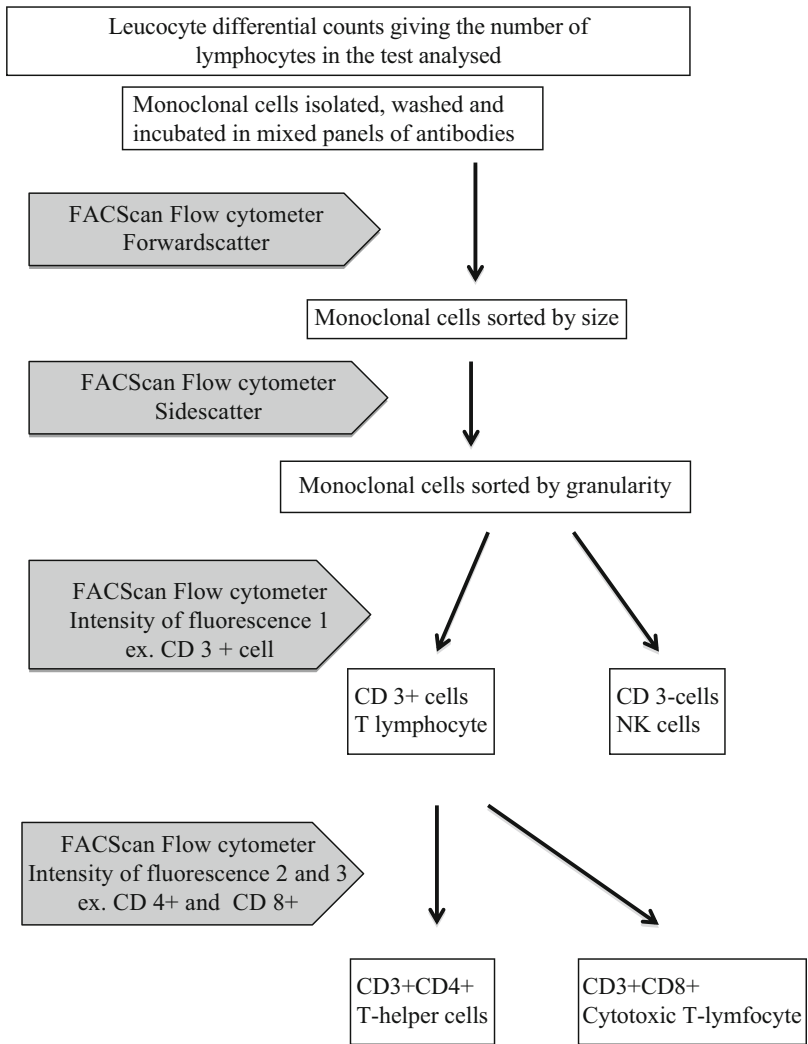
Leucocyte differential counts giving the number of lymphocytes in the test analysed

Monoclonal cells isolated, washed and incubated in mixed panels of antibodies

FACScan Flow cytometer
Forwardscatter

Monoclonal cells sorted by size

FACScan Flow cytometer
Sidescatter

Monoclonal cells sorted by granularity

FACScan Flow cytometer
Intensity of fluorescence 1
ex. CD 3 + cell

CD 3+ cells
T lymphocyte

CD 3-cells
NK cells

FACScan Flow cytometer
Intensity of fluorescence 2 and 3
ex. CD 4+ and CD 8+

CD3+CD4+
T-helper cells

CD3+CD8+
Cytotoxic T-lymfocyte